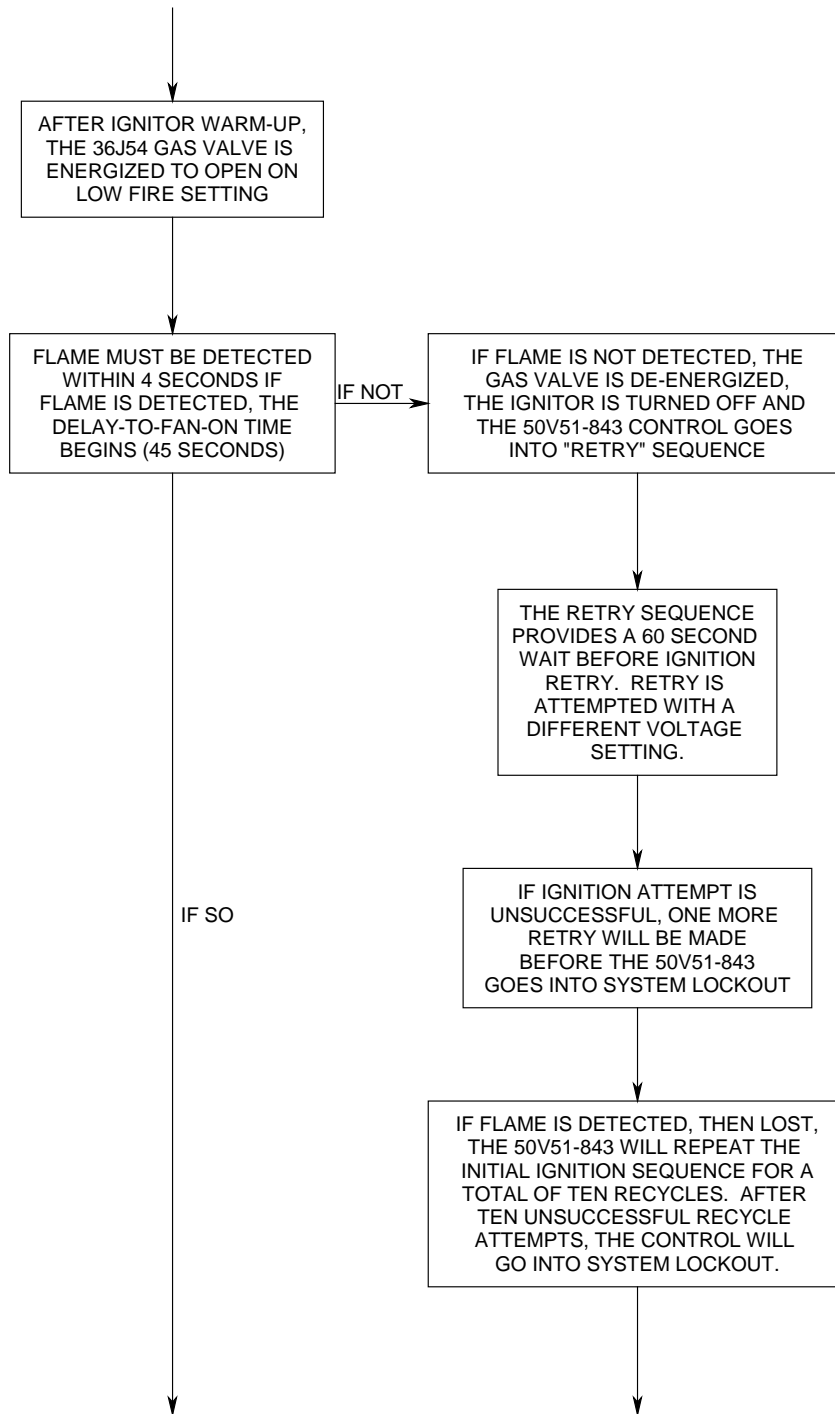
AFTER IGNITOR WARM-UP, THE 36J54 GAS VALVE IS ENERGIZED TO OPEN ON LOW FIRE SETTING

FLAME MUST BE DETECTED WITHIN 4 SECONDS IF FLAME IS DETECTED, THE DELAY-TO-FAN-ON TIME BEGINS (45 SECONDS)

IF NOT

IF FLAME IS NOT DETECTED, THE GAS VALVE IS DE-ENERGIZED, THE IGNITOR IS TURNED OFF AND THE 50V51-843 CONTROL GOES INTO "RETRY" SEQUENCE

THE RETRY SEQUENCE PROVIDES A 60 SECOND WAIT BEFORE IGNITION RETRY. RETRY IS ATTEMPTED WITH A DIFFERENT VOLTAGE SETTING.

IF SO

IF IGNITION ATTEMPT IS UNSUCCESSFUL, ONE MORE RETRY WILL BE MADE BEFORE THE 50V51-843 GOES INTO SYSTEM LOCKOUT

IF FLAME IS DETECTED, THEN LOST, THE 50V51-843 WILL REPEAT THE INITIAL IGNITION SEQUENCE FOR A TOTAL OF TEN RECYCLES. AFTER TEN UNSUCCESSFUL RECYCLE ATTEMPTS, THE CONTROL WILL GO INTO SYSTEM LOCKOUT.